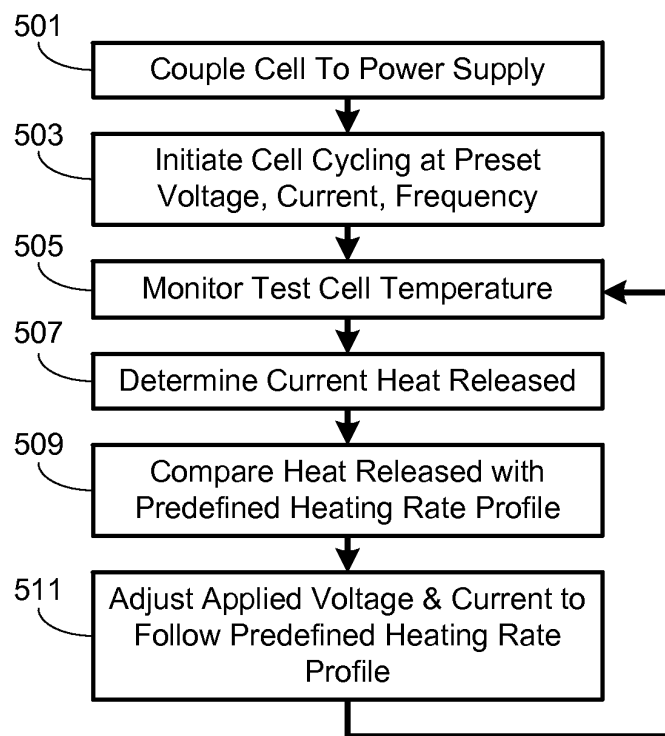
501
Couple Cell To Power Supply

503
Initiate Cell Cycling at Preset Voltage, Current, Frequency

505
Monitor Test Cell Temperature

507
Determine Current Heat Released

509
Compare Heat Released with Predefined Heating Rate Profile

511
Adjust Applied Voltage & Current to Follow Predefined Heating Rate Profile